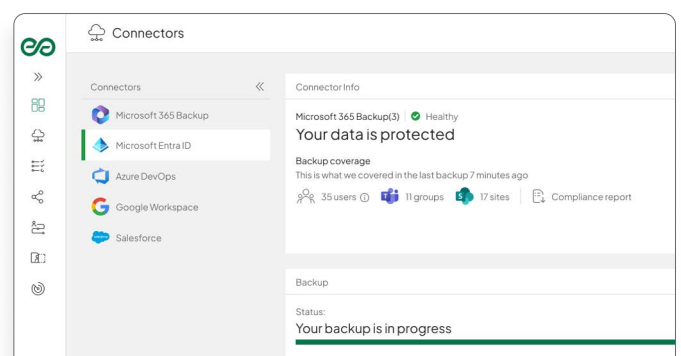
Connectors

Connectors

Microsoft 365 Backup

Microsoft Entra ID

Azure DevOps

Google Workspace

Salesforce

Connector Info

Microsoft 365 Backup(3) | Healthy

Your data is protected

Backup coverage

This is what we covered in the last backup 7 minutes ago

35 users 11 groups 17 sites Compliance report

Backup

Status:

Your backup is in progress